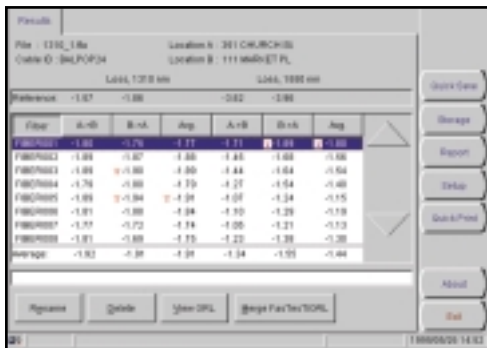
Results

File : 1310_1.flx
Cable ID : BALPOP24

Location A : 301 CHURCH St.
Location B : 111 MARKET PL

Loss, 1310 nm
Loss, 1550 nm

Reference -1.07 -1.06 -0.02 -0.96

| Fiber | A->B | B->A | Avg | A->B | B->A | Avg |
|---|---|---|---|---|---|---|
| FIBER0001 | -1.80 | -1.75 | -1.77 | -1.71 | -1.60 | -1.66 |
| FIBER0002 | -1.85 | -1.87 | -1.86 | -1.45 | -1.68 | -1.56 |
| FIBER0003 | -1.89 | -1.88 | -1.89 | -1.44 | -1.64 | -1.54 |
| FIBER0004 | -1.76 | -1.80 | -1.79 | -1.27 | -1.54 | -1.40 |
| FIBER0005 | -1.89 | -1.94 | -1.91 | -1.07 | -1.24 | -1.15 |
| FIBER0006 | -1.81 | -1.88 | -1.84 | -1.10 | -1.29 | -1.19 |
| FIBER0007 | -1.77 | -1.72 | -1.74 | -1.05 | -1.21 | -1.13 |
| FIBER0008 | -1.81 | -1.69 | -1.75 | -1.22 | -1.38 | -1.30 |
| Average | -1.82 | -1.81 | -1.81 | -1.34 | -1.55 | -1.44 |

Rename Delete View OFL Merge Fas Tes TORL

Quick Save
Storage
Report
Setup
Quick Print
About
Exit

1999/09/20 14:53